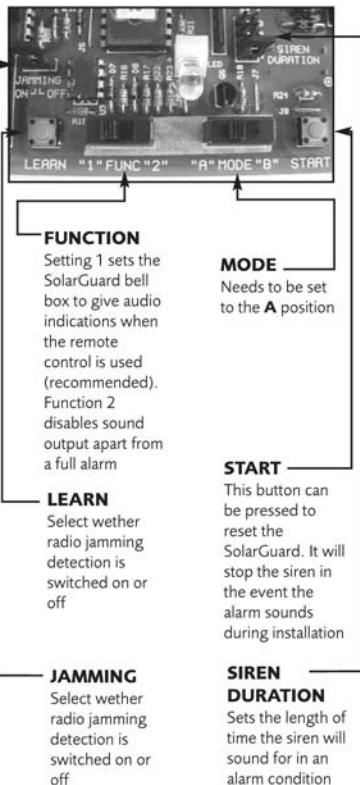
SIREN DURATION

JAMMING ON OFF

LED

LEARN "1" FUNC "2" "A" MODE "B" START

FUNCTION
Setting 1 sets the SolarGuard bell box to give audio indications when the remote control is used (recommended). Function 2 disables sound output apart from a full alarm

MODE
Needs to be set to the **A** position

LEARN
Select wether radio jamming detection is switched on or off

START
This button can be pressed to reset the SolarGuard. It will stop the siren in the event the alarm sounds during installation

JAMMING
Select wether radio jamming detection is switched on or off

SIREN DURATION
Sets the length of time the siren will sound for in an alarm condition